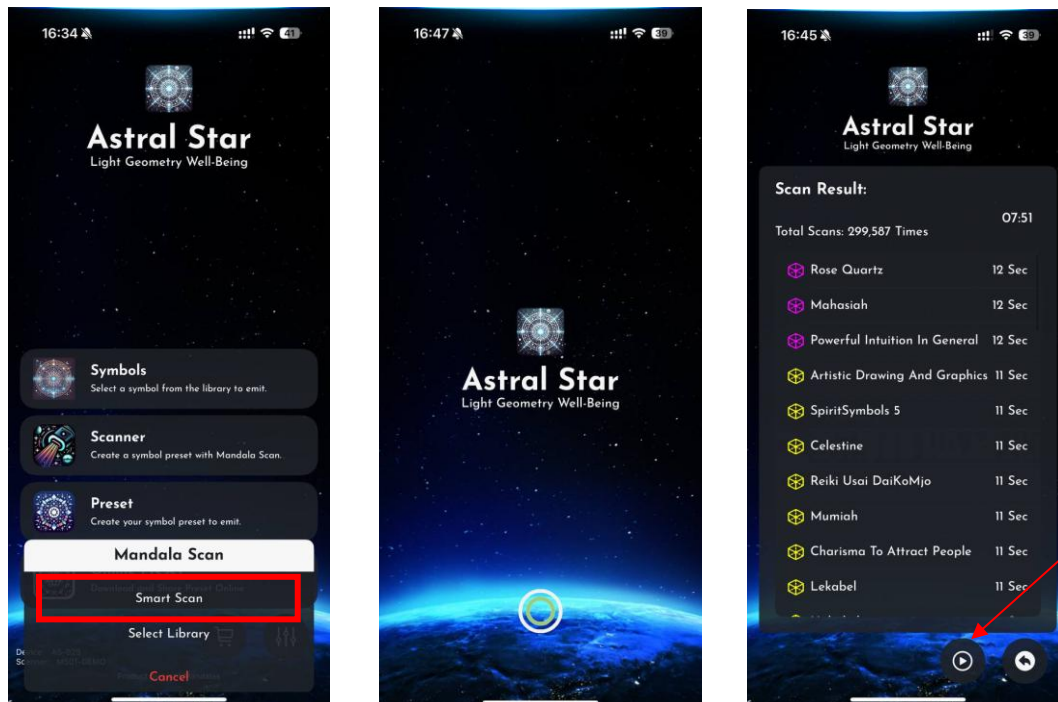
16:34

41

Astral Star
Light Geometry Well-Being

Symbols
Select a symbol from the library to emit.

Scanner
Create a symbol preset with Mandala Scan.

Preset
Create your symbol preset to emit.

Mandala Scan

Smart Scan

Select Library

Cancel

16:47

39

Astral Star
Light Geometry Well-Being

16:45

39

Astral Star
Light Geometry Well-Being

Scan Result:

Total Scans: 299,587 Times

07:51

| | |
|---|---|
| Rose Quartz | 12 Sec |
| Mahasiah | 12 Sec |
| Powerful Intuition In General | 12 Sec |
| Artistic Drawing And Graphics | 11 Sec |
| SpiritSymbols 5 | 11 Sec |
| Celestine | 11 Sec |
| Reiki Usai DaiKoMjo | 11 Sec |
| Mumiah | 11 Sec |
| Charisma To Attract People | 11 Sec |
| Lekabel | 11 Sec |